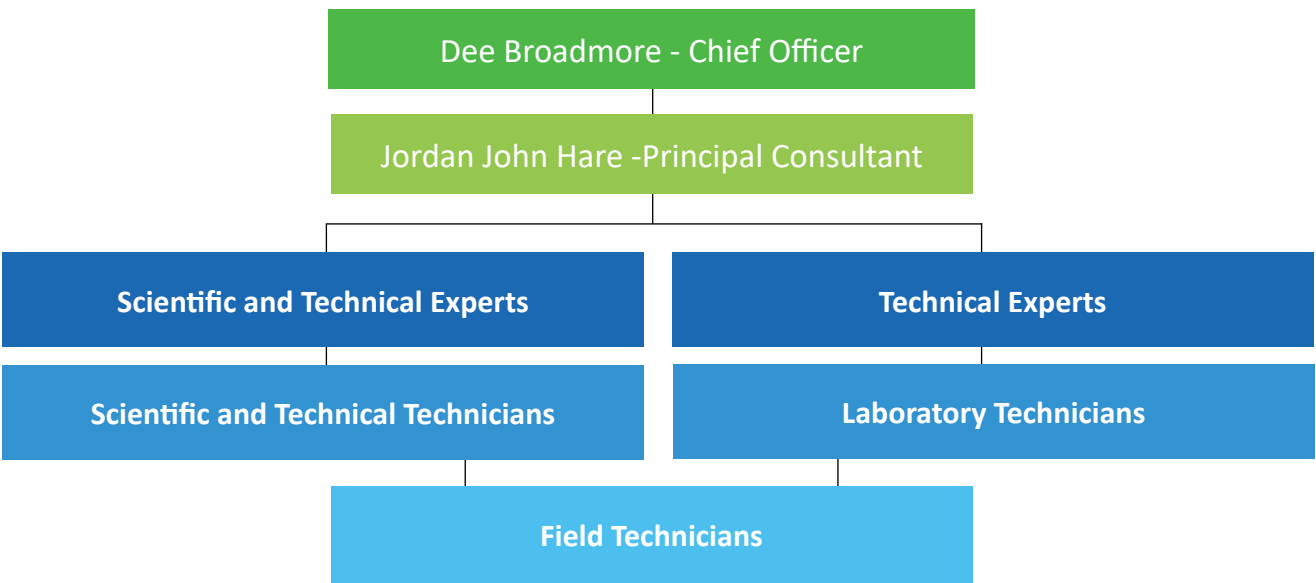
Dee Broadmore - Chief Officer

Jordan John Hare -Principal Consultant

Scientific and Technical Experts

Technical Experts

Scientific and Technical Technicians

Laboratory Technicians

Field Technicians